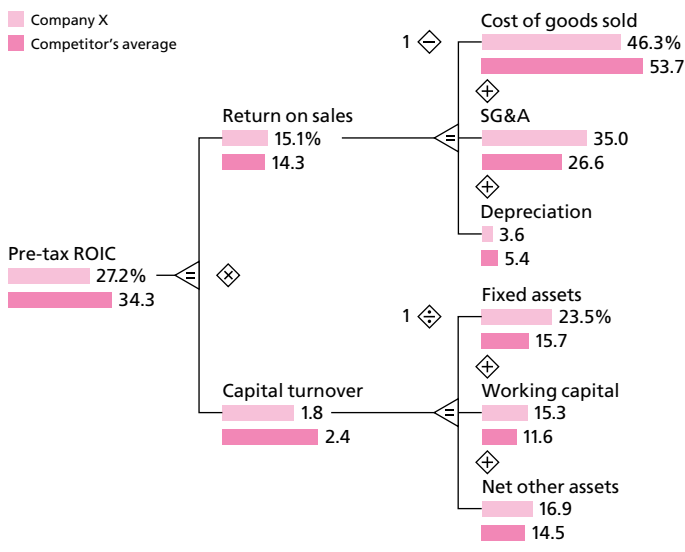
Company X
Competitor's average

Pre-tax ROIC
27.2%
34.3

=
×

Return on sales
15.1%
14.3

=

1 −

Cost of goods sold
46.3%
53.7

+

SG&A
35.0
26.6

+

Depreciation
3.6
5.4

Capital turnover
1.8
2.4

=

1 ÷

Fixed assets
23.5%
15.7

+

Working capital
15.3
11.6

+

Net other assets
16.9
14.5